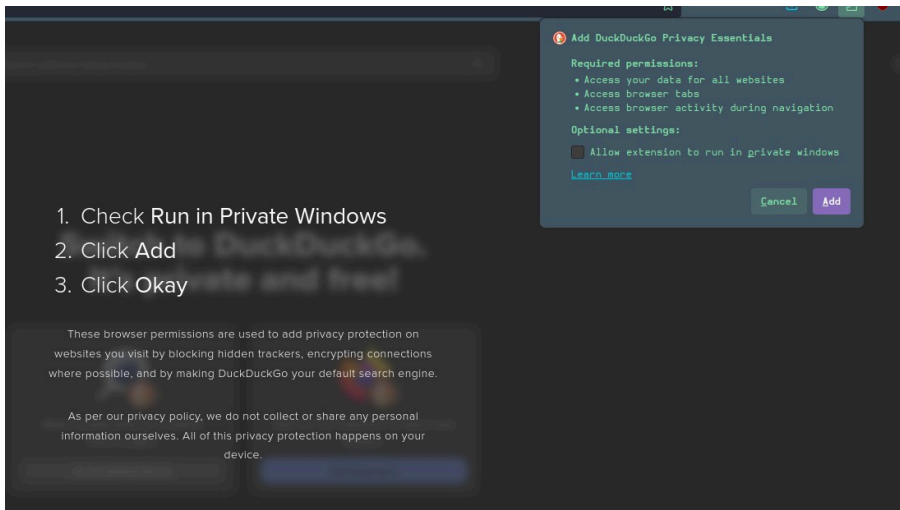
Add DuckDuckGo Privacy Essentials

Required permissions:
• Access your data for all websites
• Access browser tabs
• Access browser activity during navigation

Optional settings:

Allow extension to run in private windows

Learn more

Cancel Add

1. Check Run in Private Windows
2. Click Add
3. Click Okay

These browser permissions are used to add privacy protection on websites you visit by blocking hidden trackers, encrypting connections where possible, and by making DuckDuckGo your default search engine.

As per our privacy policy, we do not collect or share any personal information ourselves. All of this privacy protection happens on your device.